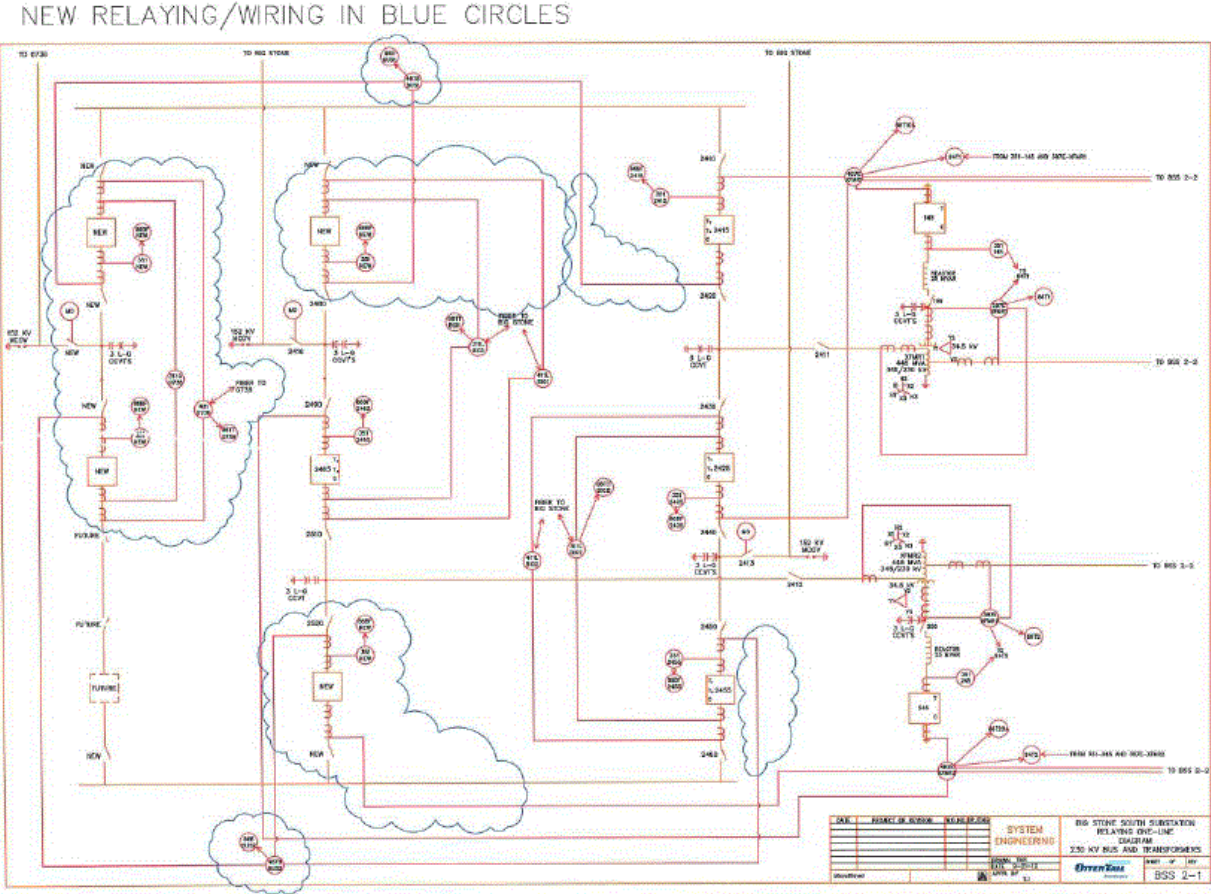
NEW RELAYING/WIRING IN BLUE CIRCLES

TO 0730

TO BIG STONE

TO BIG STONE

NEW

NEW

NEW

NEW

NEW

230 KV MODV

152 KV MODV

3 L-G CCVTS

3 L-G CCVTS

MO

MO

2456

FIBER TO 0730

FIBER TO BIG STONE

2460

2490

2465

2510

2520

NEW

NEW

FUTURE

FUTURE

FUTURE

NEW

2410

2415

2420

2425

2428

2440

2413

2411

3 L-G CCVT

3 L-G CCVT

3 L-G CCVTS

FIBER TO BIG STONE

152 KV MODV

2450

2455

2462

TO BSS 2-2

TO BSS 2-2

TO BSS 2-3

TO BSS 2-2

FROM 311-345 AND 387E-XFMR

FROM 311-345 AND 387E-XFMR

REACTOR 25 MVAR

3 L-G CCVTS

34.5 KV

XFMR1 448 MVA 345/230 KV

XFMR2 448 MVA 345/230 KV

34.5 KV

3 L-G CCVTS

REACTOR 25 MVAR

345

BIG STONE SOUTH SUBSTATION RELAYING ONE-LINE DIAGRAM 230 KV BUS AND TRANSFORMERS

SYSTEM ENGINEERING

OTTERTAIL

BSS 2-1